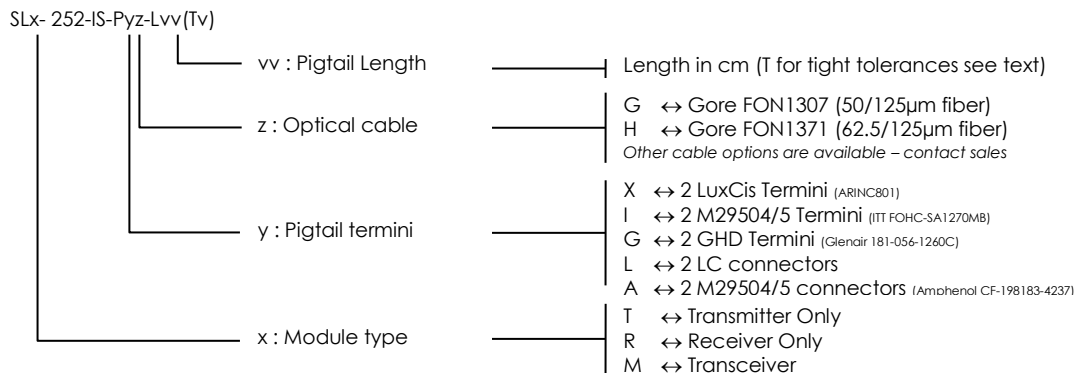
SLx- 252-IS-Pyz-Lvv(Tv)

vv : Pigtail Length

Length in cm (T for tight tolerances see text)

z : Optical cable

G $\leftrightarrow$ Gore FON1307 (50/125µm fiber)
H $\leftrightarrow$ Gore FON1371 (62.5/125µm fiber)
Other cable options are available – contact sales

y : Pigtail termini

X $\leftrightarrow$ 2 LuxCis Termini (ARINC801)
I $\leftrightarrow$ 2 M29504/5 Termini (ITT FOHC-SA1270MB)
G $\leftrightarrow$ 2 GHD Termini (Glenair 181-056-1260C)
L $\leftrightarrow$ 2 LC connectors
A $\leftrightarrow$ 2 M29504/5 connectors (Amphenol CF-198183-4237)

x : Module type

T $\leftrightarrow$ Transmitter Only
R $\leftrightarrow$ Receiver Only
M $\leftrightarrow$ Transceiver